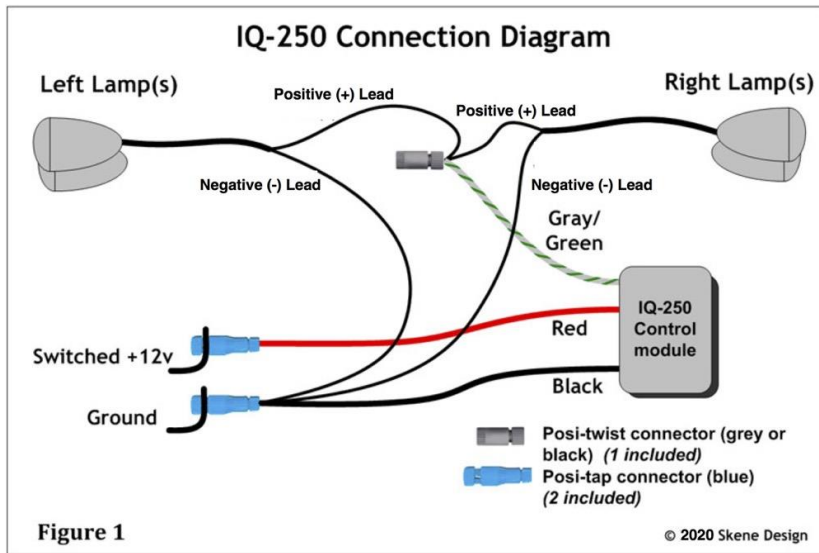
IQ-250 Connection Diagram

Left Lamp(s)

Right Lamp(s)

Positive (+) Lead

Positive (+) Lead

Negative (-) Lead

Negative (-) Lead

Gray/ Green

IQ-250 Control module

Red

Black

Switched +12v

Ground

Posi-twist connector (grey or black) *(1 included)*

Posi-tap connector (blue) *(2 included)*

Figure 1

© 2020 Skene Design